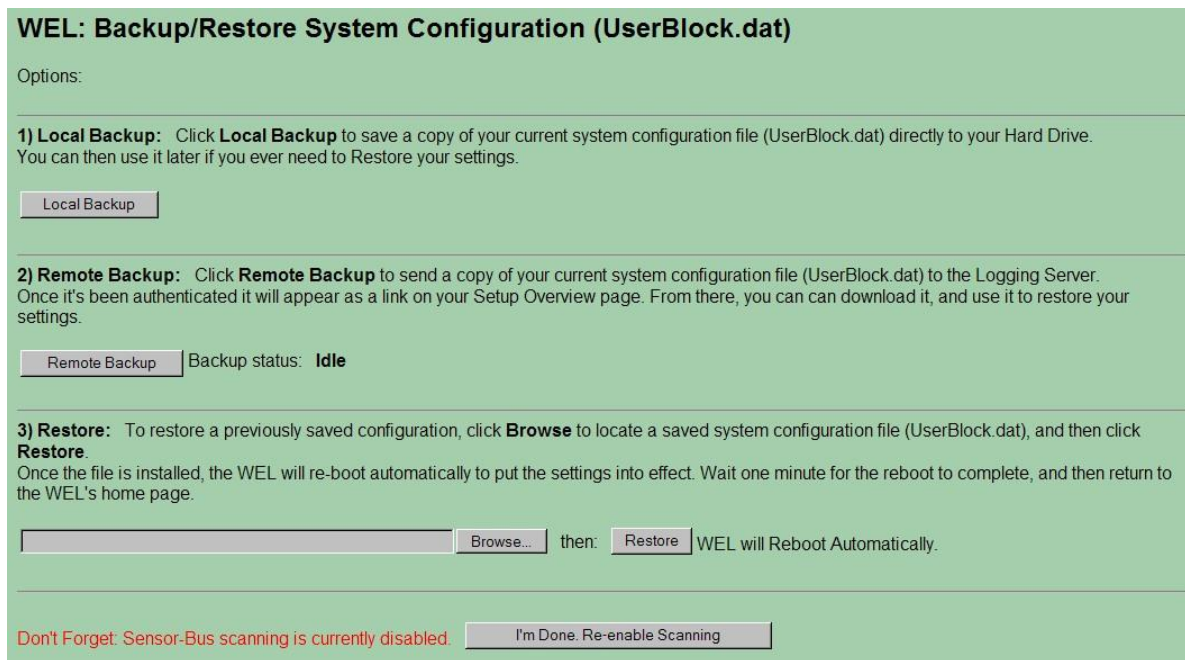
WEL: Backup/Restore System Configuration (UserBlock.dat)

Options:

1) Local Backup: Click Local Backup to save a copy of your current system configuration file (UserBlock.dat) directly to your Hard Drive. You can then use it later if you ever need to Restore your settings.

Local Backup

2) Remote Backup: Click Remote Backup to send a copy of your current system configuration file (UserBlock.dat) to the Logging Server. Once it's been authenticated it will appear as a link on your Setup Overview page. From there, you can can download it, and use it to restore your settings.

Remote Backup Backup status: Idle

3) Restore: To restore a previously saved configuration, click Browse to locate a saved system configuration file (UserBlock.dat), and then click Restore.
Once the file is installed, the WEL will re-boot automatically to put the settings into effect. Wait one minute for the reboot to complete, and then return to the WEL's home page.

Browse... then: Restore WEL will Reboot Automatically.

Don't Forget: Sensor-Bus scanning is currently disabled. I'm Done. Re-enable Scanning